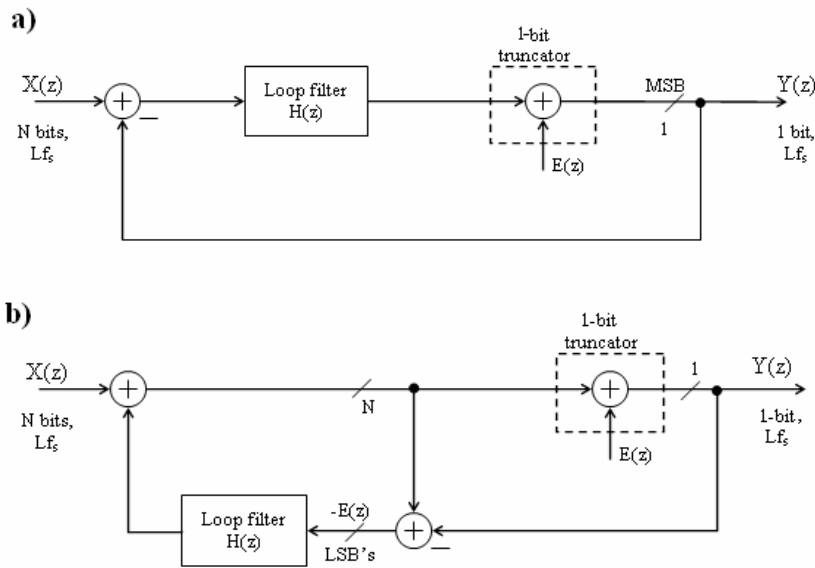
a)

X(z)

N bits, $Lf_s$

Loop filter H(z)

1-bit truncator

MSB

1

Y(z)

1 bit, $Lf_s$

E(z)

b)

X(z)

N bits, $Lf_s$

N

1-bit truncator

1

Y(z)

1-bit, $Lf_s$

E(z)

Loop filter H(z)

-E(z)

LSB's